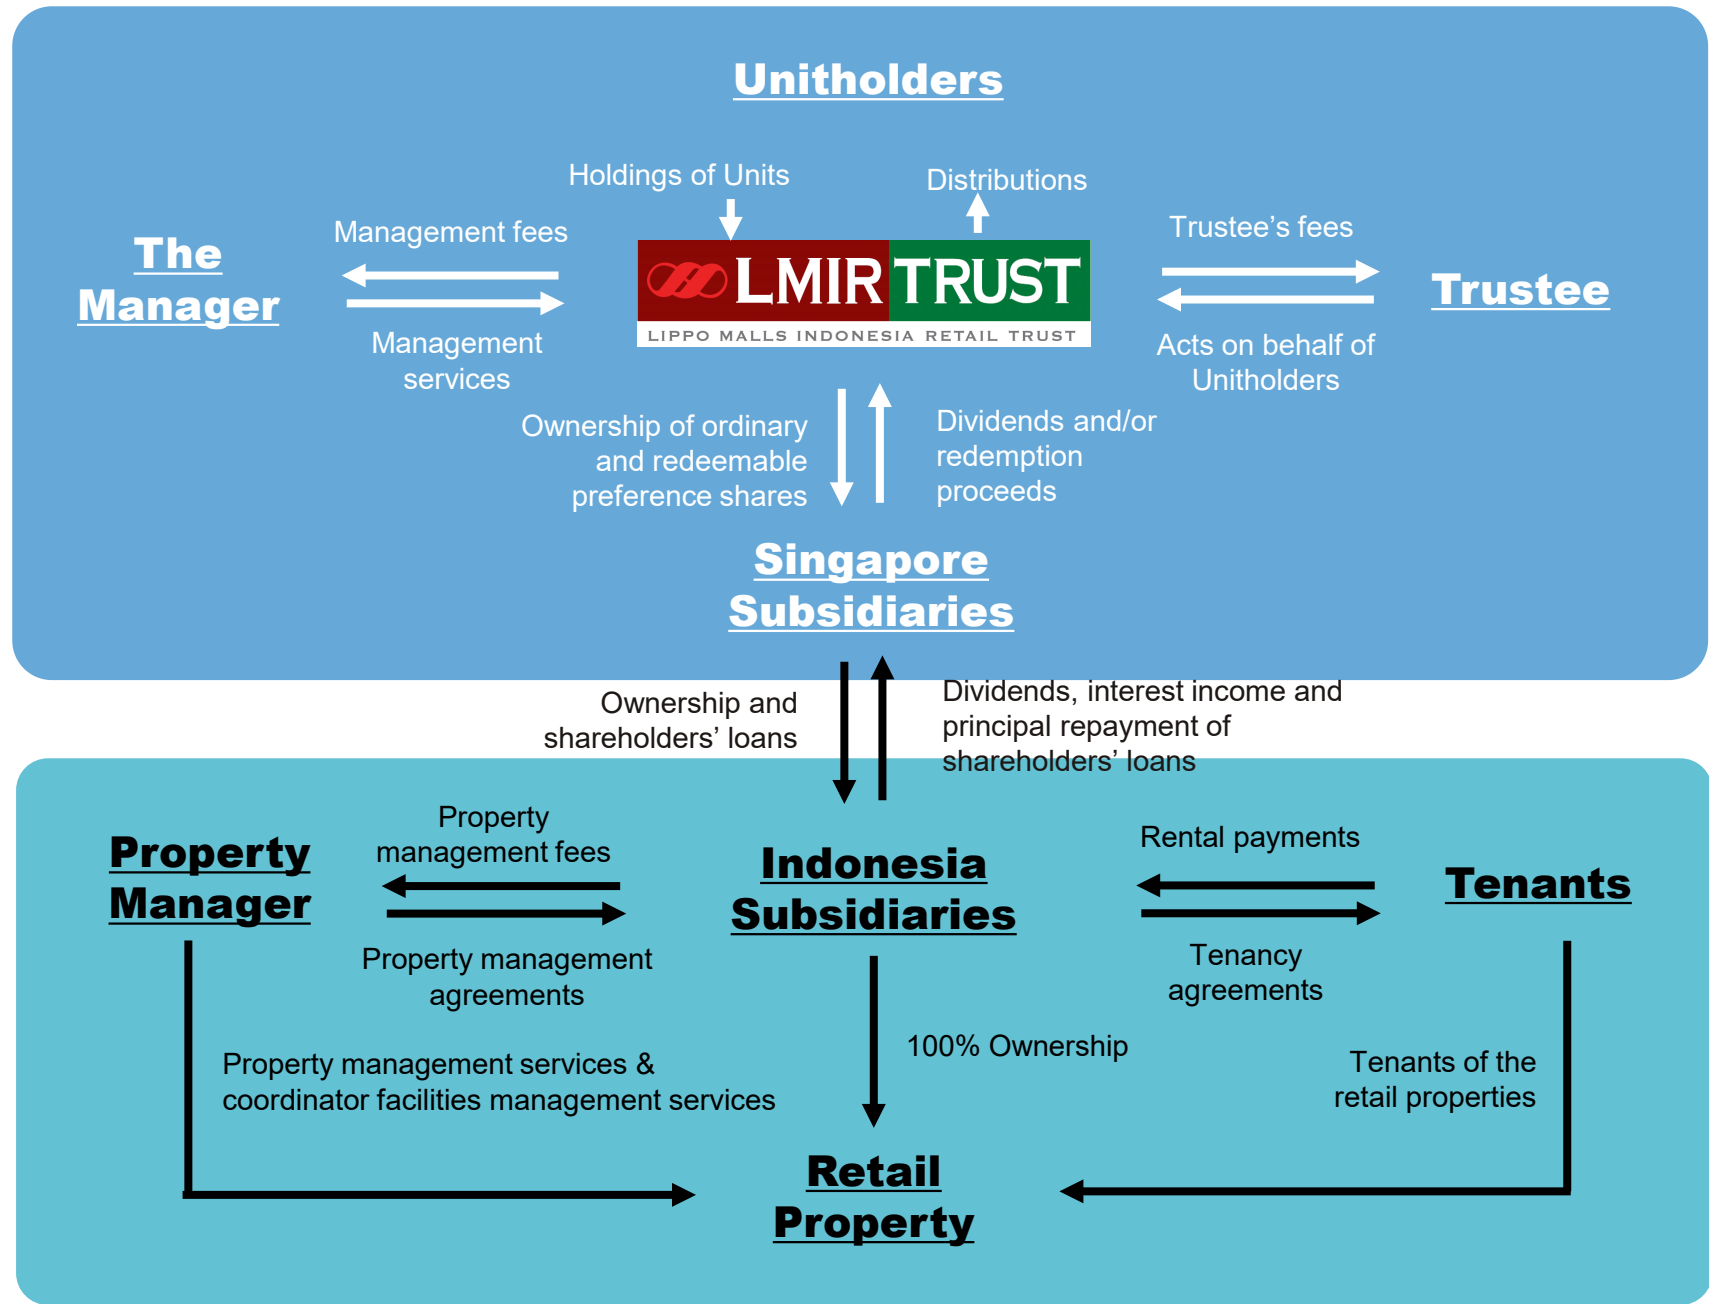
Unitholders

Holdings of Units

Distributions

Management fees

The Manager

Management services

LMIR TRUST
LIPPO MALLS INDONESIA RETAIL TRUST

Trustee's fees

Trustee

Acts on behalf of Unitholders

Ownership of ordinary and redeemable preference shares

Dividends and/or redemption proceeds

Singapore Subsidiaries

Ownership and shareholders' loans

Dividends, interest income and principal repayment of shareholders' loans

Property management fees

Property Manager

Indonesia Subsidiaries

Rental payments

Tenants

Property management agreements

Tenancy agreements

100% Ownership

Property management services & coordinator facilities management services

Tenants of the retail properties

Retail Property